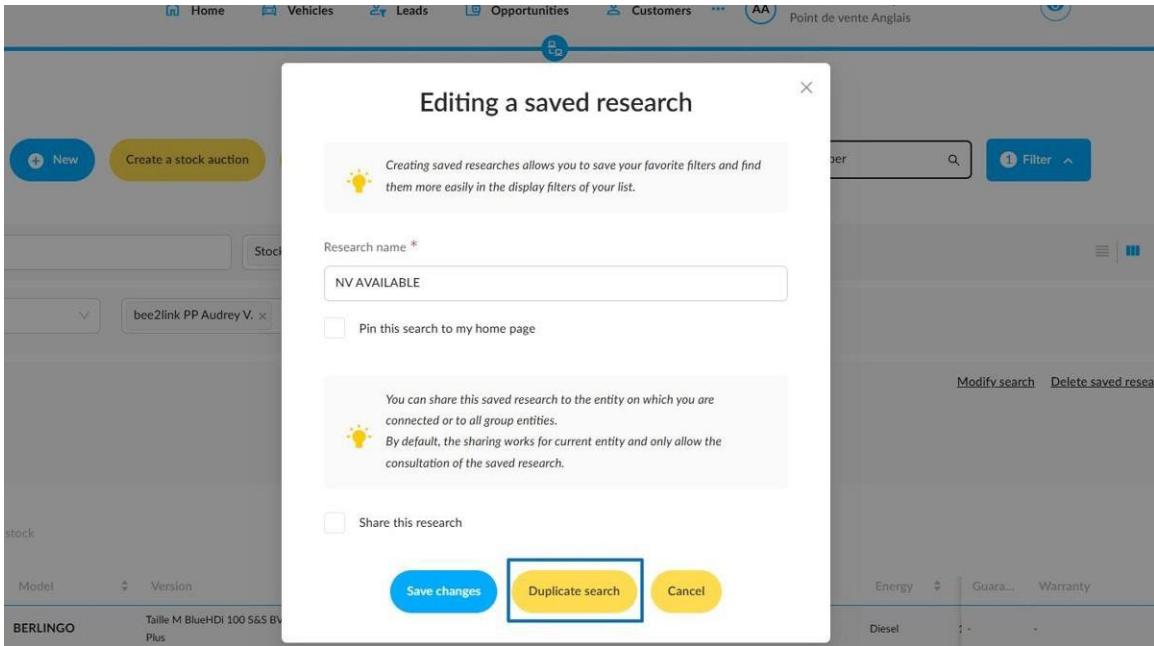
Home Vehicles Leads Opportunities Customers ··· AA Point de vente Anglais

New Create a stock auction

Stock

bee2link PP Audrey V. ×

Modify search Delete saved resea

stock

Model Version

BERLINGO Taille M BlueHDi 100 S&S BV Plus

ber

Filter

Energy Guara... Warranty

Diesel - -

Editing a saved research

Creating saved researches allows you to save your favorite filters and find them more easily in the display filters of your list.

Research name *

NV AVAILABLE

Pin this search to my home page

You can share this saved research to the entity on which you are connected or to all group entities.
By default, the sharing works for current entity and only allow the consultation of the saved research.

Share this research

Save changes Duplicate search Cancel